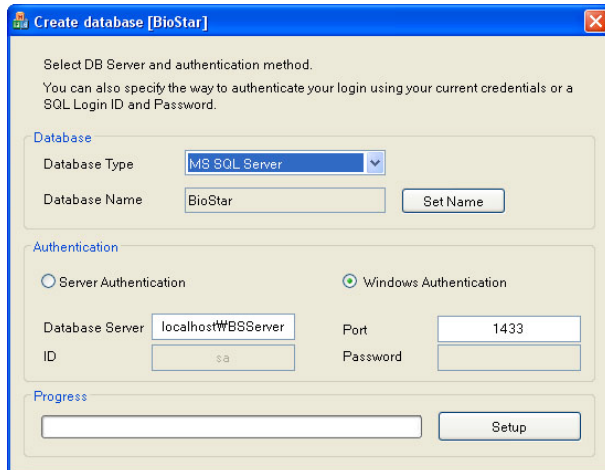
Create database [BioStar]

Select DB Server and authentication method.
You can also specify the way to authenticate your login using your current credentials or a SQL Login ID and Password.

Database

Database Type MS SQL Server

Database Name BioStar Set Name

Authentication

Server Authentication Windows Authentication

Database Server localhost₩BSServer Port 1433

ID sa Password

Progress

Setup